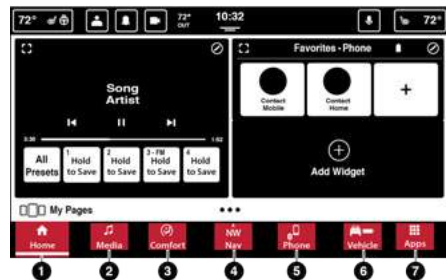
72° 72° OUT 10:32 72°

Song
Artist

3:38 1:02

All Presets

1 Hold to Save

2 Hold to Save

3 - FM Hold to Save

4 Hold to Save

Favorites - Phone

Contact Mobile

Contact Home

+

Add Widget

My Pages

Home
Media
Comfort
NW Nav
Phone
Vehicle
Apps

1
2
3
4
5
6
7